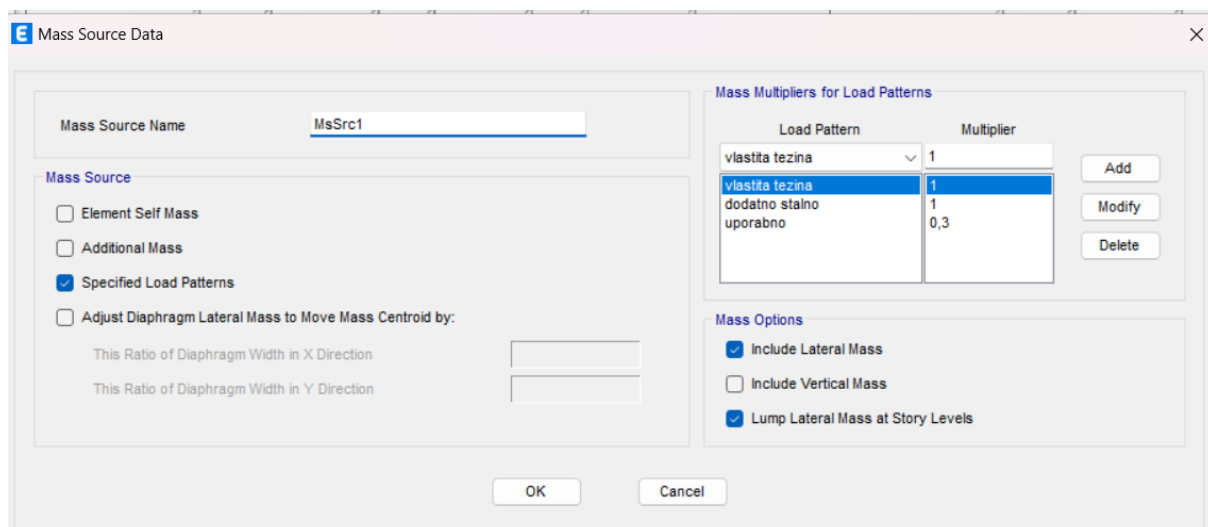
E Mass Source Data

Mass Source Name MsSrc1

Mass Source

Element Self Mass

Additional Mass

Specified Load Patterns

Adjust Diaphragm Lateral Mass to Move Mass Centroid by:

This Ratio of Diaphragm Width in X Direction

This Ratio of Diaphragm Width in Y Direction

Mass Multipliers for Load Patterns

| Load Pattern | Multiplier |
|---|---|
| vlastita tezina | 1 |
| vlastita tezina | 1 |
| dodatno stalno | 1 |
| uporabno | 0,3 |

Add

Modify

Delete

Mass Options

Include Lateral Mass

Include Vertical Mass

Lump Lateral Mass at Story Levels

OK

Cancel